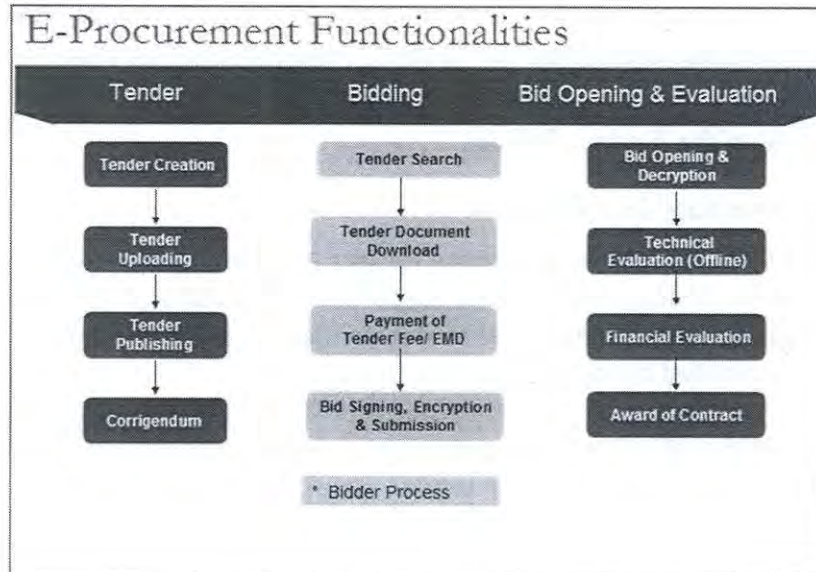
E-Procurement Functionalities

Tender

Bidding

Bid Opening & Evaluation

Tender Creation

Tender Uploading

Tender Publishing

Corrigendum

Tender Search

Tender Document Download

Payment of Tender Fee/ EMD

Bid Signing, Encryption & Submission

* Bidder Process

Bid Opening & Decryption

Technical Evaluation (Offline)

Financial Evaluation

Award of Contract